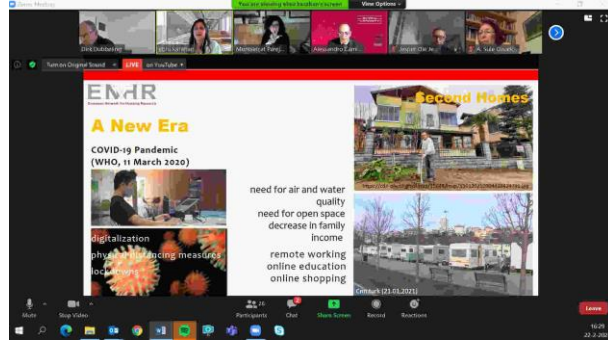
Zoom Meeting

You are viewing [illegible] screen

View Options

Dine Dubbeldam

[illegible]

Mentsecat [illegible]

Alessandro Zam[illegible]

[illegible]

A. Sule Ozuek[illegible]

Turn on Original Sound

LIVE

on YouTube

ENHR

European Network for Housing Research

A New Era

COVID-19 Pandemic
(WHO, 11 March 2020)

need for air and water quality
need for open space
decrease in family income

remote working
online education
online shopping

digitalization
physical distancing measures
lockdowns

Second Homes

https://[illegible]

Cemkurk (21.03.2021)

Mute

Stop Video

Participants

Chat

Share Screen

Record

Reactions

Leave

16:28
22-2-202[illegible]